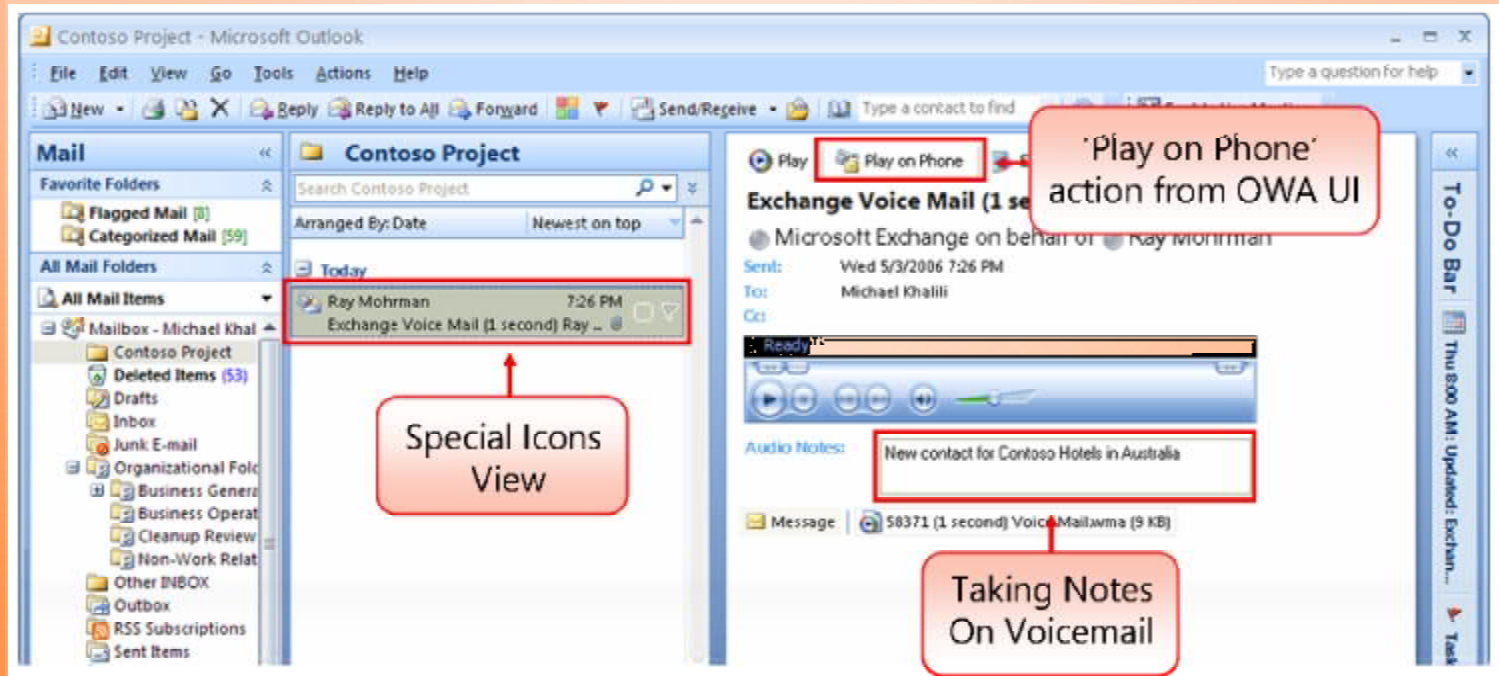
Contoso Project - Microsoft Outlook

File Edit View Go Tools Actions Help

Type a question for help

New Reply Reply to All Forward Send/Receive Type a contact to find

Mail

Favorite Folders

Flagged Mail [8]
Categorized Mail [59]

All Mail Folders

All Mail Items

Mailbox - Michael Khal
Contoso Project
Deleted Items (53)
Drafts
Inbox
Junk E-mail
Organizational Fold
Business Genera
Business Operat
Cleanup Review
Non-Work Relat
Other INBOX
Outbox
RSS Subscriptions
Sent Items

Contoso Project

Search Contoso Project

Arranged By: Date Newest on top

Today

Ray Mohrman 7:26 PM
Exchange Voice Mail (1 second) Ray ...

Special Icons View

Play Play on Phone

'Play on Phone' action from OWA UI

Exchange Voice Mail (1 se

Microsoft Exchange on behalf of Ray Mohrman

Sent: Wed 5/3/2006 7:26 PM
To: Michael Khalili
Cc:

Ready

Audio Notes: New contact for Contoso Hotels in Australia

Message 58371 (1 second) Voice Mail.wma (9 KB)

Taking Notes On Voicemail

To-Do Bar

Thu 8:00 AM: Updated: Exchan...

Task